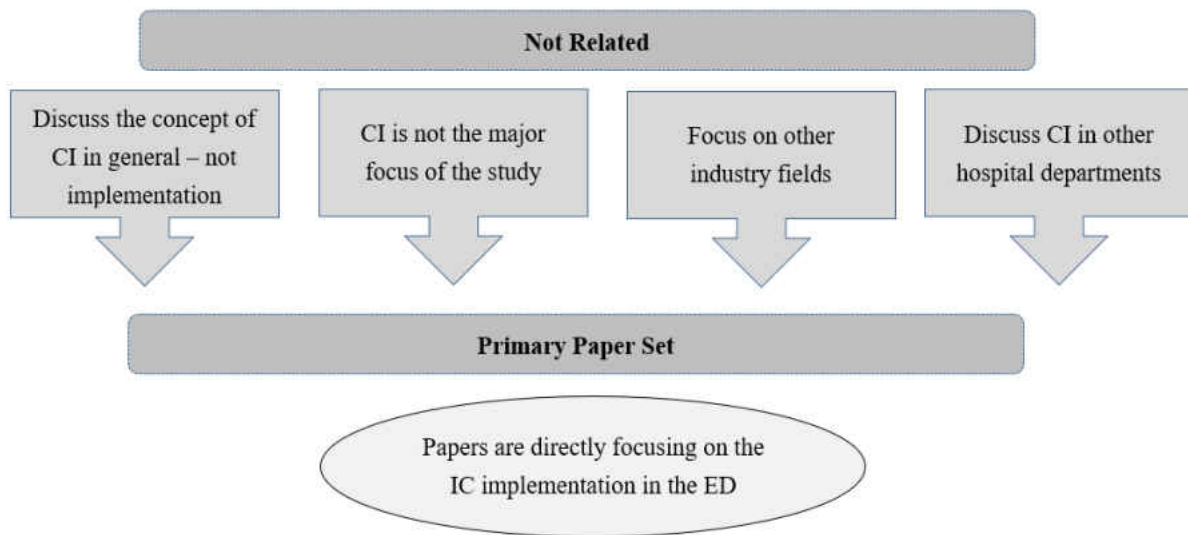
Not Related

Discuss the concept of CI in general – not implementation

CI is not the major focus of the study

Focus on other industry fields

Discuss CI in other hospital departments

Primary Paper Set

Papers are directly focusing on the IC implementation in the ED